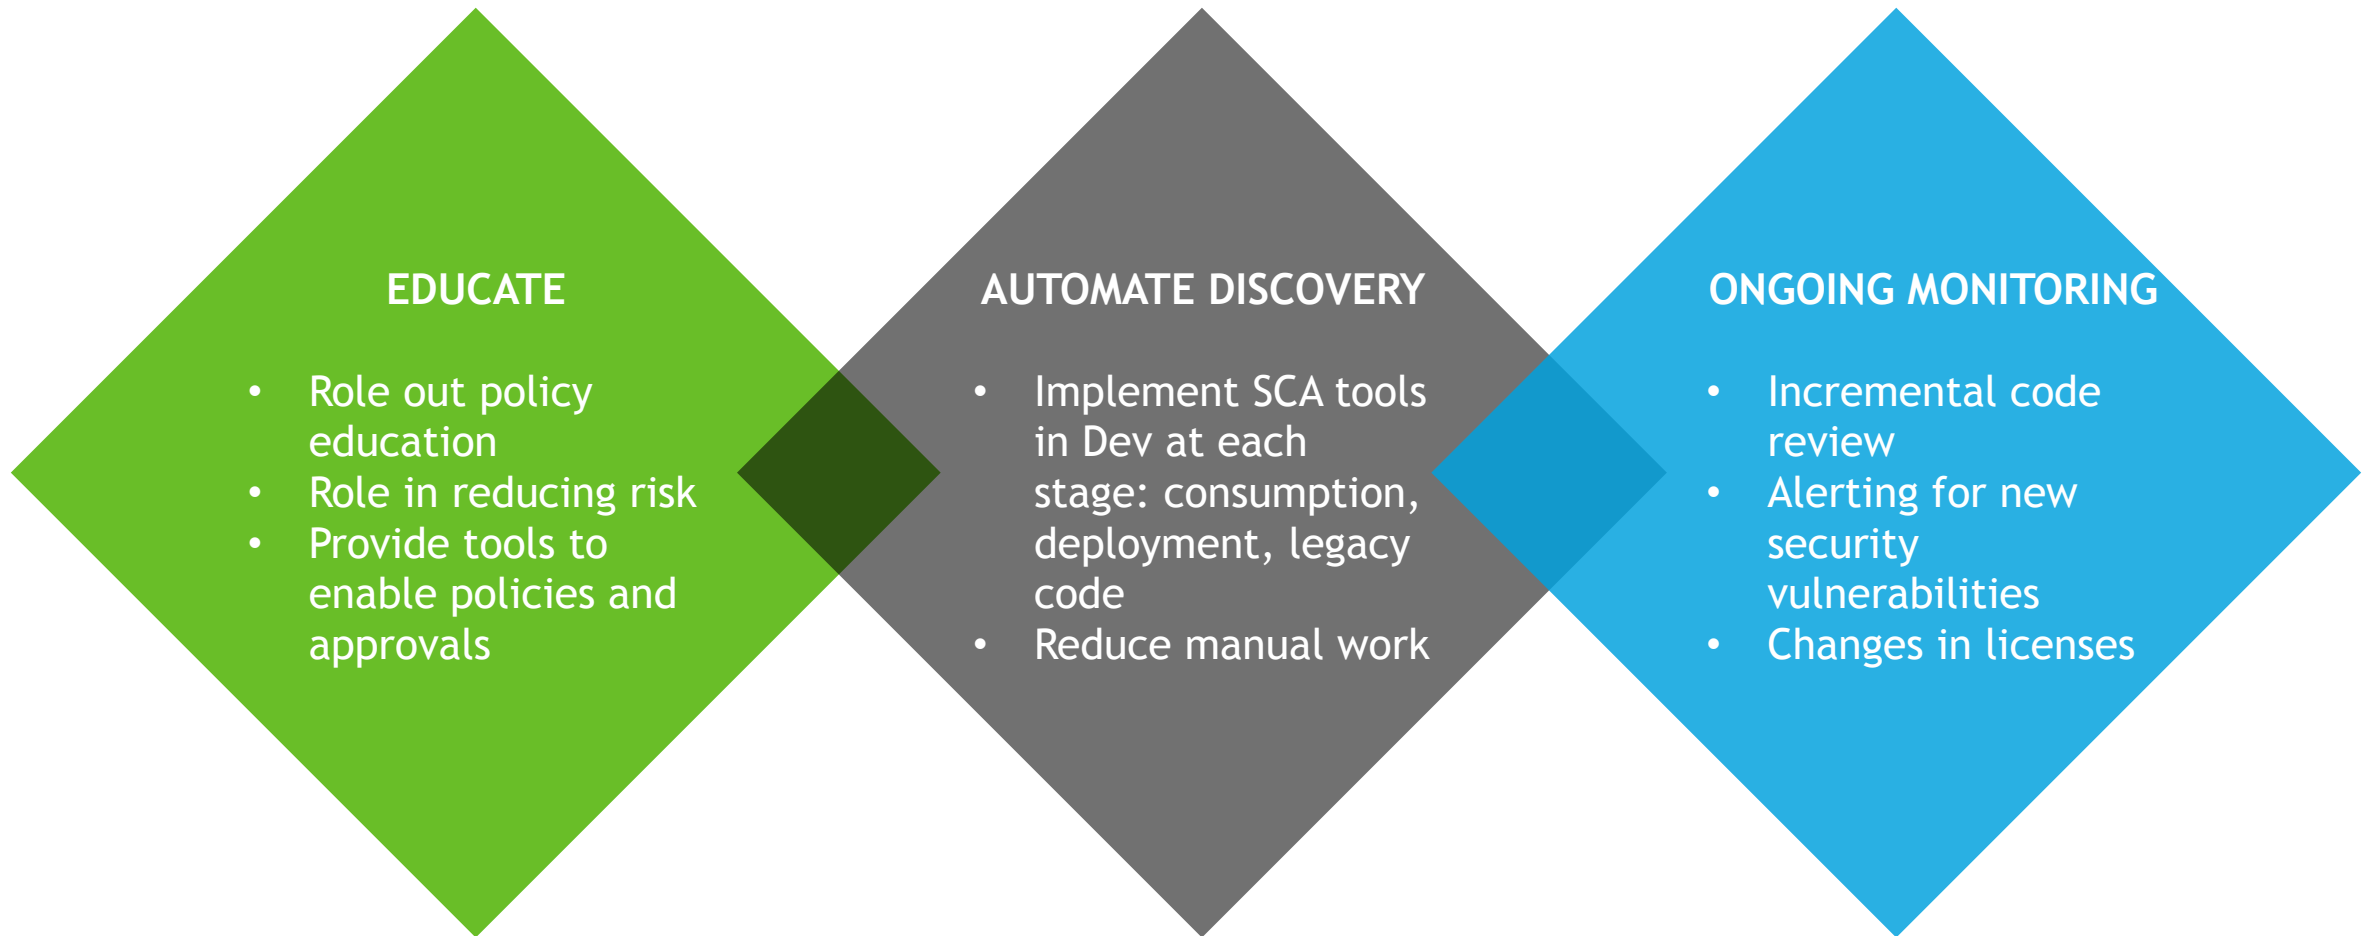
EDUCATE

- Role out policy education
- Role in reducing risk
- Provide tools to enable policies and approvals

AUTOMATE DISCOVERY

- Implement SCA tools in Dev at each stage: consumption, deployment, legacy code
- Reduce manual work

ONGOING MONITORING

- Incremental code review
- Alerting for new security vulnerabilities
- Changes in licenses